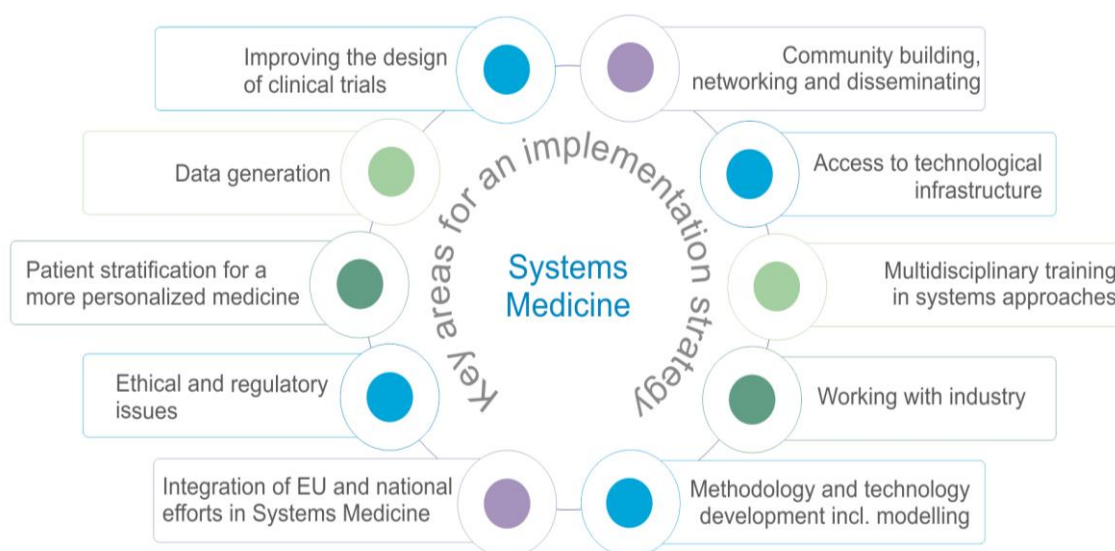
Key areas for an implementation strategy

Systems Medicine

Improving the design of clinical trials

Community building, networking and disseminating

Data generation

Access to technological infrastructure

Patient stratification for a more personalized medicine

Multidisciplinary training in systems approaches

Ethical and regulatory issues

Working with industry

Integration of EU and national efforts in Systems Medicine

Methodology and technology development incl. modelling